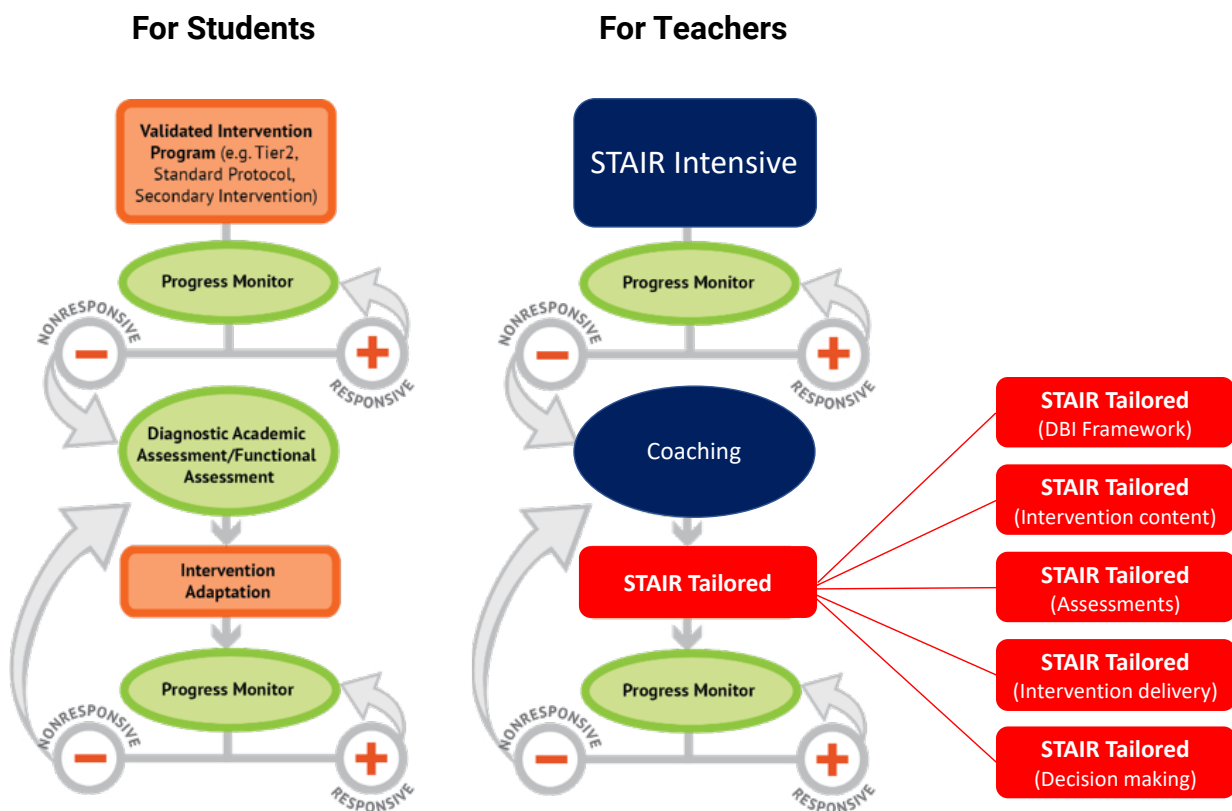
For Students

Validated Intervention Program (e.g. Tier2, Standard Protocol, Secondary Intervention)

Progress Monitor

NONRESPONSIVE

−

+

RESPONSIVE

Diagnostic Academic Assessment/Functional Assessment

Intervention Adaptation

Progress Monitor

NONRESPONSIVE

−

+

RESPONSIVE

For Teachers

STAIR Intensive

Progress Monitor

NONRESPONSIVE

−

+

RESPONSIVE

Coaching

STAIR Tailored

Progress Monitor

NONRESPONSIVE

−

+

RESPONSIVE

STAIR Tailored
(DBI Framework)

STAIR Tailored
(Intervention content)

STAIR Tailored
(Assessments)

STAIR Tailored
(Intervention delivery)

STAIR Tailored
(Decision making)